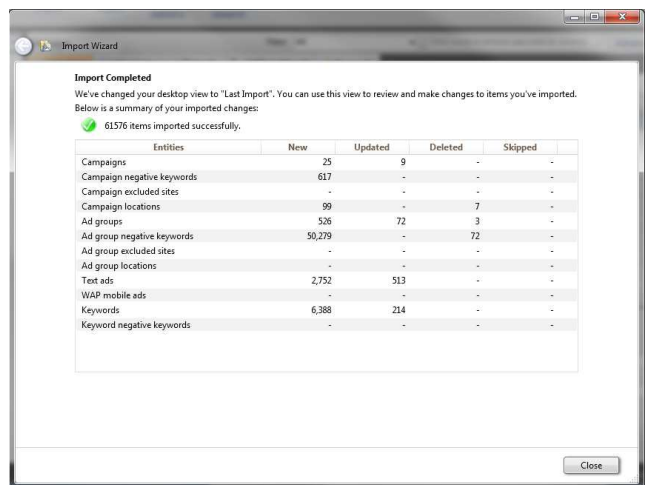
Import Wizard

Import Completed

We've changed your desktop view to "Last Import". You can use this view to review and make changes to items you've imported. Below is a summary of your imported changes:

61576 items imported successfully.

| Entities | New | Updated | Deleted | Skipped |
|---|---|---|---|---|
| Campaigns | 25 | 9 | - | - |
| Campaign negative keywords | 617 | - | - | - |
| Campaign excluded sites | - | - | - | - |
| Campaign locations | 99 | - | 7 | - |
| Ad groups | 526 | 72 | 3 | - |
| Ad group negative keywords | 50,279 | - | 72 | - |
| Ad group excluded sites | - | - | - | - |
| Ad group locations | - | - | - | - |
| Text ads | 2,752 | 513 | - | - |
| WAP mobile ads | - | - | - | - |
| Keywords | 6,388 | 214 | - | - |
| Keyword negative keywords | - | - | - | - |

Close